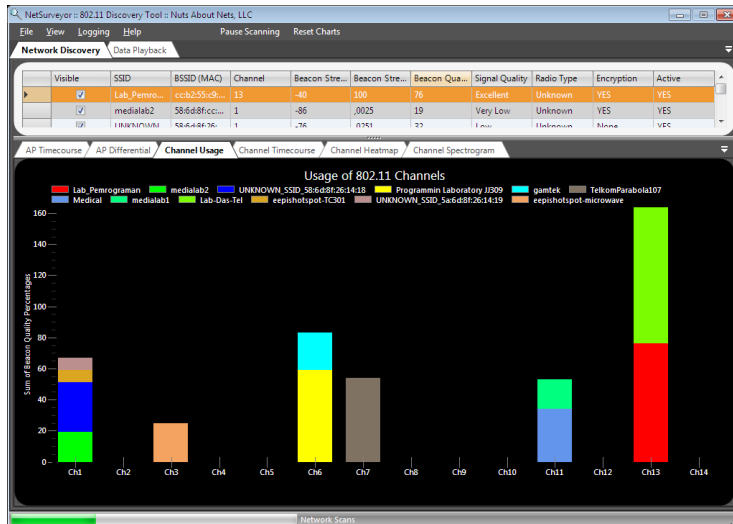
NetSurveyor :: 802.11 Discovery Tool :: Nuts About Nets, LLC

File View Logging Help Pause Scanning Reset Charts

Network Discovery Data Playback

| | Visible | SSID | BSSID (MAC) | Channel | Beacon Stre... | Beacon Stre... | Beacon Qua... | Signal Quality | Radio Type | Encryption | Active |
|---|---|---|---|---|---|---|---|---|---|---|---|
| ▸ | ☑ | Lab_Pemro... | cc:b2:55:9:... | 13 | -40 | 100 | 76 | Excellent | Unknown | YES | YES |
| | ☑ | medialab2 | 58:6d:8f:cc:... | 1 | -86 | ,0025 | 19 | Very Low | Unknown | YES | YES |
| | ☑ | UNKNOWN | 58:6d:8f:26:... | 1 | -76 | ,0251 | 32 | Low | Unknown | None | YES |

AP Timecourse AP Differential Channel Usage Channel Timecourse Channel Heatmap Channel Spectrogram

Usage of 802.11 Channels

Lab_Pemrograman medialab2 UNKNOWN_SSID_58:6d:8f:26:14:18 Programmin Laboratory JJ309 gamtek TelkomParabola107 Medical medialab1 Lab-Das-Tel eepishotspot-TC301 UNKNOWN_SSID_5a:6d:8f:26:14:19 eepishotspot-microwave

Sum of Beacon Quality Percentages

160
140
120
100
80
60
40
20
0

Ch1 Ch2 Ch3 Ch4 Ch5 Ch6 Ch7 Ch8 Ch9 Ch10 Ch11 Ch12 Ch13 Ch14

Network Scans